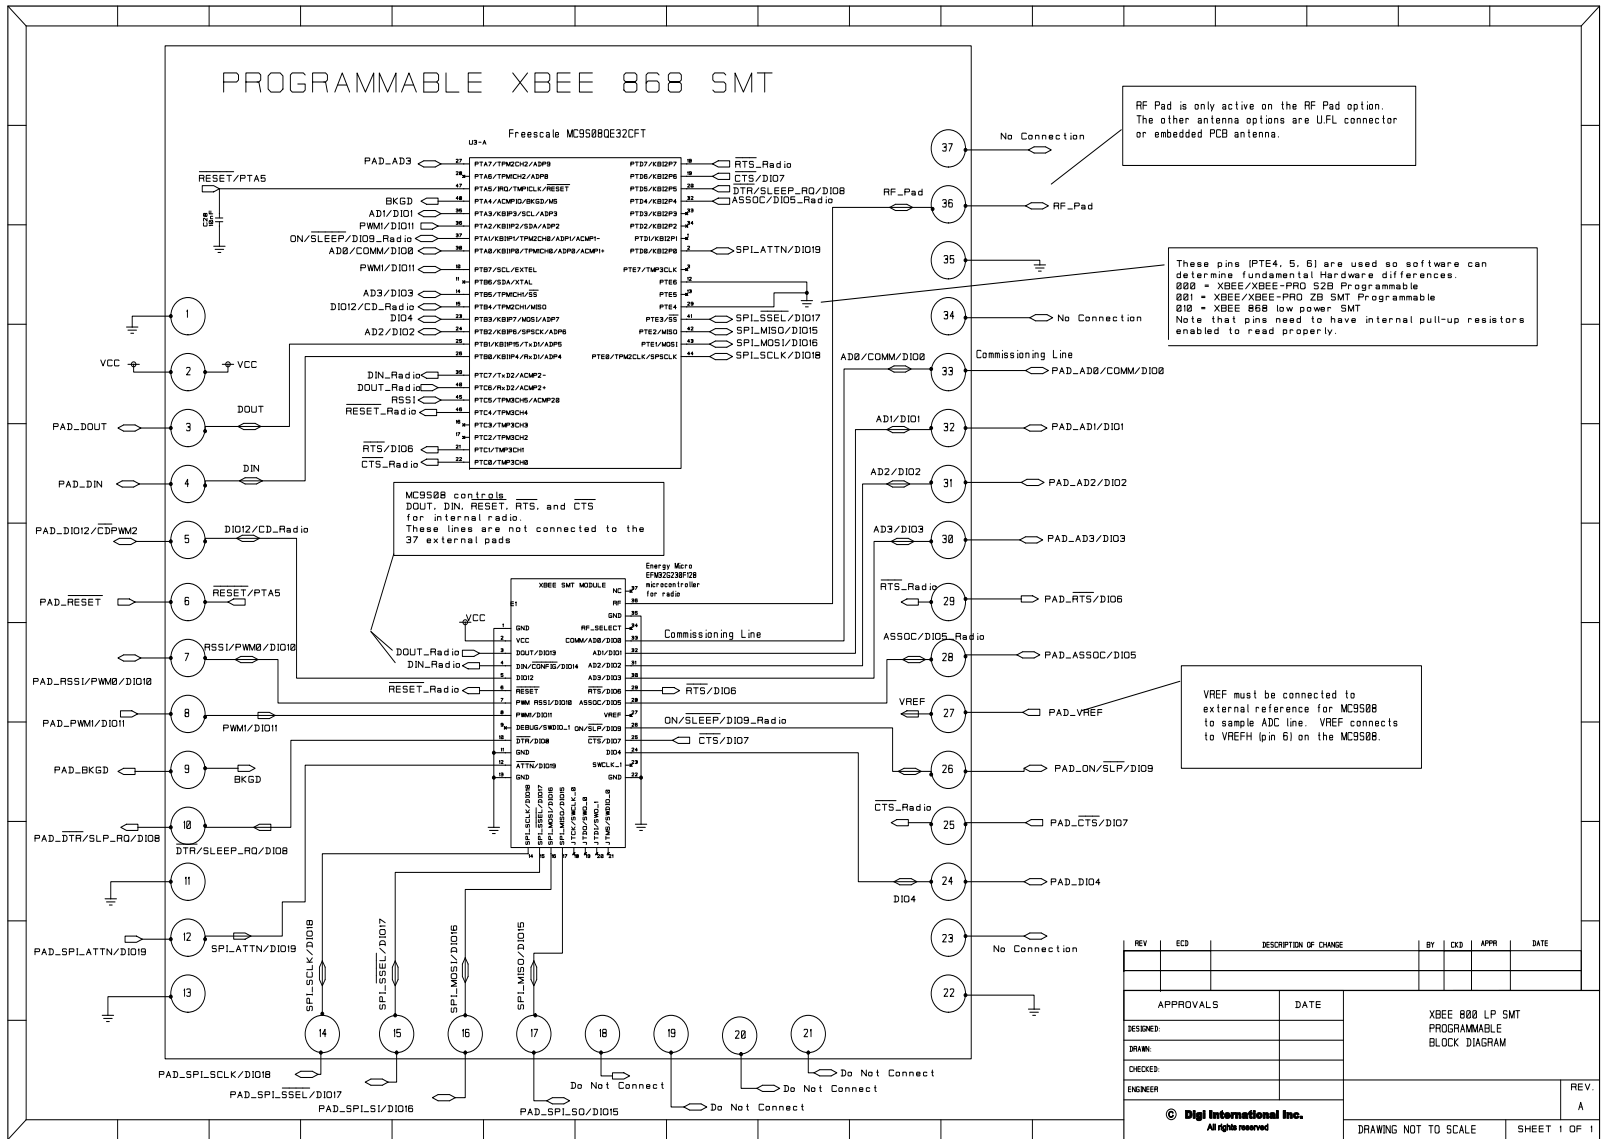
PROGRAMMABLE XBEE 868 SMT

Freescale MC9S08QE32CFT

U3-A

PAD_AD3
$\overline{RESET}$/PTA5
BKGD
AD1/DIO1
PWM1/DIO11
ON/$\overline{SLEEP}$/DIO9_Radio
AD0/COMM/DIO0
PWM1/DIO11
AD3/DIO3
DIO12/CD_Radio
DIO4
AD2/DIO2

PTA7/TPM2CH2/ADP9
PTA6/TPM1CH2/ADP8
PTA5/IRQ/TMP1CLK/$\overline{RESET}$
PTA4/ACMP1O/BKGD/MS
PTA3/KBIP3/SCL/ADP3
PTA2/KBIIP2/SDA/ADP2
PTA1/KBIP1/TPM2CH0/ADP1/ACMP1-
PTA0/KBIIP0/TPM1CH0/ADP0/ACMP1+
PTB7/SCL/EXTEL
PTB6/SDA/XTAL
PTB5/TPM1CH1/$\overline{SS}$
PTB4/TPM2CH1/MISO
PTB3/KBIP7/MOSI/ADP7
PTB2/KBIP6/SPSCK/ADP6
PTB1/KBIIP15/TxD1/ADP5
PTB0/KBIIP4/RxD1/ADP4

PTD7/KBI2P7
PTD6/KBI2P6
PTD5/KBI2P5
PTD4/KBI2P4
PTD3/KBI2P3
PTD2/KBI2P2
PTD1/KBI2P1
PTD0/KBI2P0
PTE7/TMP3CLK
PTE6
PTE5
PTE4
PTE3/$\overline{SS}$
PTE2/MISO
PTE1/MOSI
PTE0/TPM2CLK/SPSCLK

$\overline{RTS}$_Radio
$\overline{CTS}$/DIO7
DTR/SLEEP_RQ/DIO8
ASSOC/DIO5_Radio
SPI_ATTN/DIO19
SPI_SSEL/DIO17
SPI_MISO/DIO15
SPI_MOSI/DIO16
SPI_SCLK/DIO18

DIN_Radio
DOUT_Radio
RSSI
$\overline{RESET}$_Radio
$\overline{RTS}$/DIO6
$\overline{CTS}$_Radio

PTC7/TxD2/ACMP2-
PTC6/RxD2/ACMP2+
PTC5/TPM3CH5/ACMP2O
PTC4/TPM3CH4
PTC3/TMP3CH3
PTC2/TMP3CH2
PTC1/TMP3CH1
PTC0/TMP3CH0

RF Pad is only active on the RF Pad option. The other antenna options are U.FL connector or embedded PCB antenna.

No Connection
RF_Pad
RF_Pad

These pins (PTE4, 5, 6) are used so software can determine fundamental Hardware differences.
000 = XBEE/XBEE-PRO S2B Programmable
001 = XBEE/XBEE-PRO ZB SMT Programmable
010 = XBEE 868 low power SMT
Note that pins need to have internal pull-up resistors enabled to read properly.

No Connection
Commissioning Line
AD0/COMM/DIO0
PAD_AD0/COMM/DIO0
AD1/DIO1
PAD_AD1/DIO1
AD2/DIO2
PAD_AD2/DIO2
AD3/DIO3
PAD_AD3/DIO3
$\overline{RTS}$_Radio
PAD_$\overline{RTS}$/DIO6
ASSOC/DIO5_Radio
PAD_ASSOC/DIO5
VREF
PAD_VREF
PAD_ON/$\overline{SLP}$/DIO9
$\overline{CTS}$_Radio
PAD_$\overline{CTS}$/DIO7
DIO4
PAD_DIO4
No Connection

VREF must be connected to external reference for MC9S08 to sample ADC line. VREF connects to VREFH (pin 6) on the MC9S08.

MC9S08 controls DOUT, DIN, RESET, RTS, and CTS for internal radio.
These lines are not connected to the 37 external pads

Energy Micro EFM32G230F128 microcontroller for radio

XBEE SMT MODULE
E1
GND
VCC
DOUT/DIO13
DIN/$\overline{CONFIG}$/DIO14
DIO12
$\overline{RESET}$
PWM RSSI/DIO10
PWM1/DIO11
DEBUG/SWDIO_1
$\overline{DTR}$/DIO8
GND
$\overline{ATTN}$/DIO19
GND
NC
RF
GND
RF_SELECT
COMM/AD0/DIO0
AD1/DIO1
AD2/DIO2
AD3/DIO3
$\overline{RTS}$/DIO6
ASSOC/DIO5
VREF
ON/$\overline{SLP}$/DIO9
$\overline{CTS}$/DIO7
DIO4
SWCLK_1
GND
SPI_SCLK/DIO18
SPI_SSEL/DIO17
SPI_MOSI/DIO16
SPI_MISO/DIO15
JTCK/SWCLK_0
JTDO/SWO_1
JTDI/SWO_0
JTMS/SWDIO_0

VCC
DOUT_Radio
DIN_Radio
$\overline{RESET}$_Radio
Commissioning Line
$\overline{RTS}$/DIO6
ON/$\overline{SLEEP}$/DIO9_Radio
$\overline{CTS}$/DIO7

VCC
VCC
PAD_DOUT
DOUT
PAD_DIN
DIN
PAD_DIO12/$\overline{CD}$PWM2
DIO12/CD_Radio
PAD_$\overline{RESET}$
$\overline{RESET}$/PTA5
RSSI/PWM0/DIO10
PAD_RSSI/PWM0/DIO10
PAD_PWM1/DIO11
PWM1/DIO11
PAD_BKGD
BKGD
PAD_$\overline{DTR}$/SLP_RQ/DIO8
DTR/SLEEP_RQ/DIO8
PAD_SPI_ATTN/DIO19
SPI_ATTN/DIO19

SPI_SCLK/DIO18
SPI_$\overline{SSEL}$/DIO17
SPI_MOSI/DIO16
SPI_MISO/DIO15
PAD_SPI_SCLK/DIO18
PAD_SPI_$\overline{SSEL}$/DIO17
PAD_SPI_SI/DIO16
PAD_SPI_SO/DIO15
Do Not Connect
Do Not Connect
Do Not Connect
Do Not Connect

1 2 3 4 5 6 7 8 9 10 11 12 13 14 15 16 17 18 19 20 21 22 23 24 25 26 27 28 29 30 31 32 33 34 35 36 37

| REV | ECO | DESCRIPTION OF CHANGE | BY | CKD | APPR | DATE |
|---|---|---|---|---|---|---|

APPROVALS | DATE
DESIGNED:
DRAWN:
CHECKED:
ENGINEER

XBEE 800 LP SMT
PROGRAMMABLE
BLOCK DIAGRAM

REV.
A

© Digi International Inc.
All rights reserved

DRAWING NOT TO SCALE
SHEET 1 OF 1